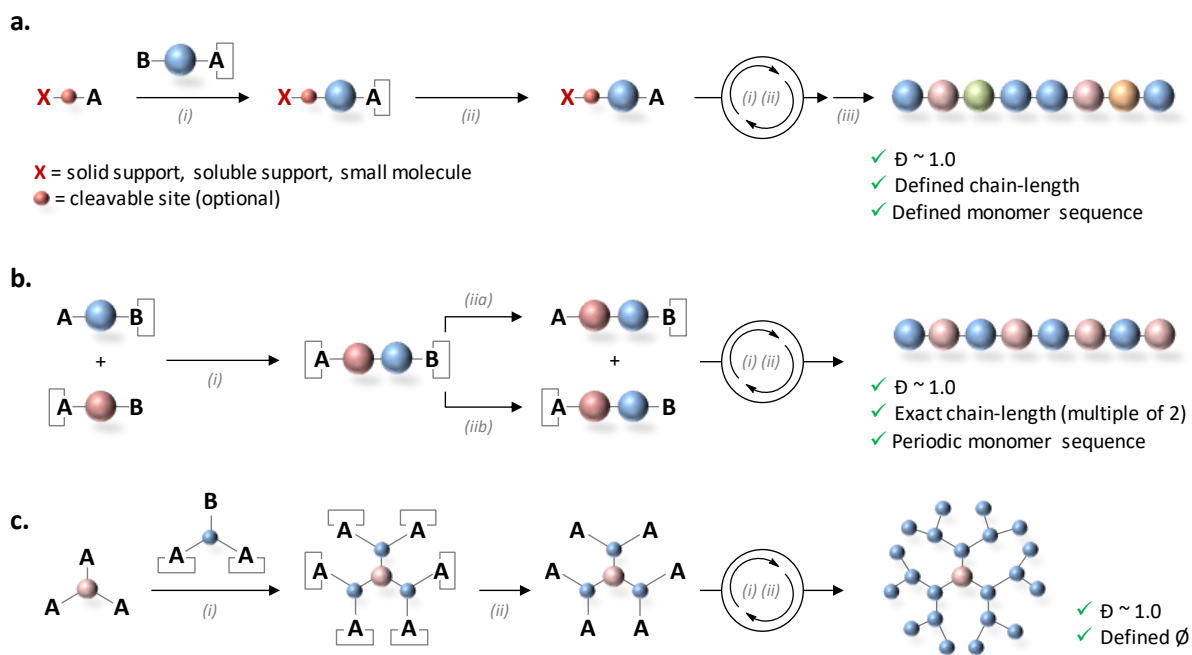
a.

B A

X A (i) X A (ii) X A (i) (ii) (iii)

X = solid support, soluble support, small molecule
= cleavable site (optional)

✓ Đ ~ 1.0
✓ Defined chain-length
✓ Defined monomer sequence

b.

A B
+
A B

(i)

A B

(iia)

A B
+
A B

(iib)

(i) (ii)

✓ Đ ~ 1.0
✓ Exact chain-length (multiple of 2)
✓ Periodic monomer sequence

c.

A
A A

B
A A

(i)

A A
A A
A A

(ii)

A A
A A
A A

(i) (ii)

✓ Đ ~ 1.0
✓ Defined Ø